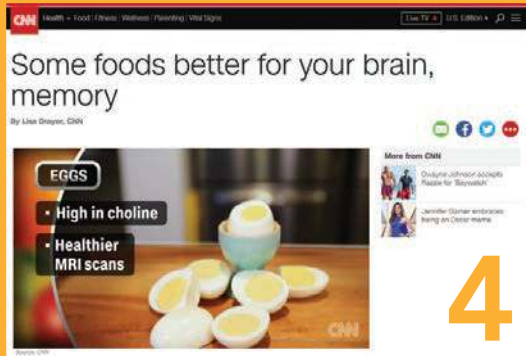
CNN Health + Food | Fitness | Wellness | Parenting | Vital Signs Live TV U.S. Edition +

Some foods better for your brain, memory

By Lisa Drayer, CNN

EGGS
• High in choline
• Healthier MRI scans

CNN

Source: CNN

More from CNN

Dwayne Johnson accepts Razzie for 'Baywatch'

Jennifer Garner embraces being an Oscar meme

4